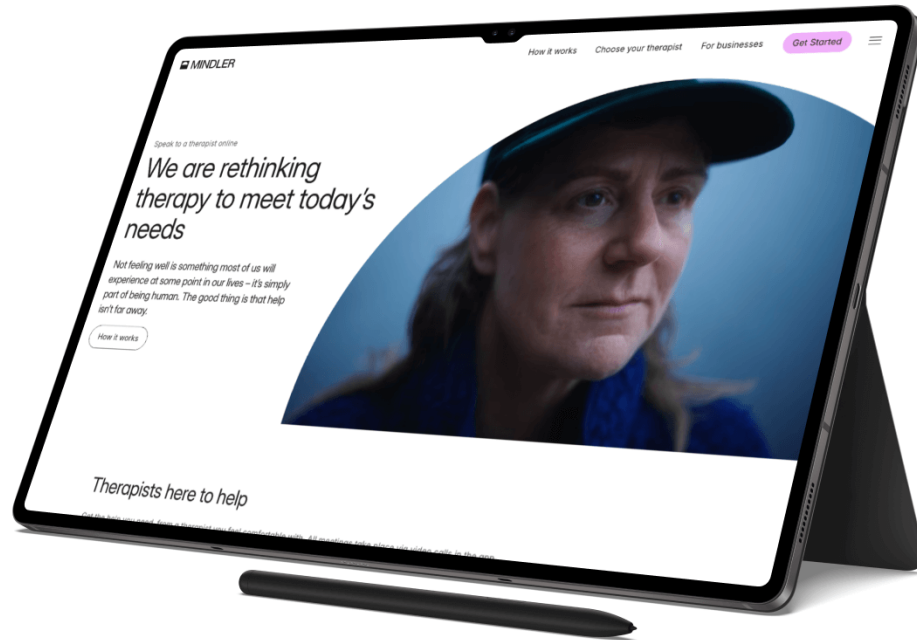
MINDLER

How it works
Choose your therapist
For businesses
Get Started

Speak to a therapist online

We are rethinking therapy to meet today's needs

Not feeling well is something most of us will experience at some point in our lives – it's simply part of being human. The good thing is that help isn't far away.

How it works

Therapists here to help

Get the help you need, from a therapist you feel comfortable with. All meetings take place via video calls in the app. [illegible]